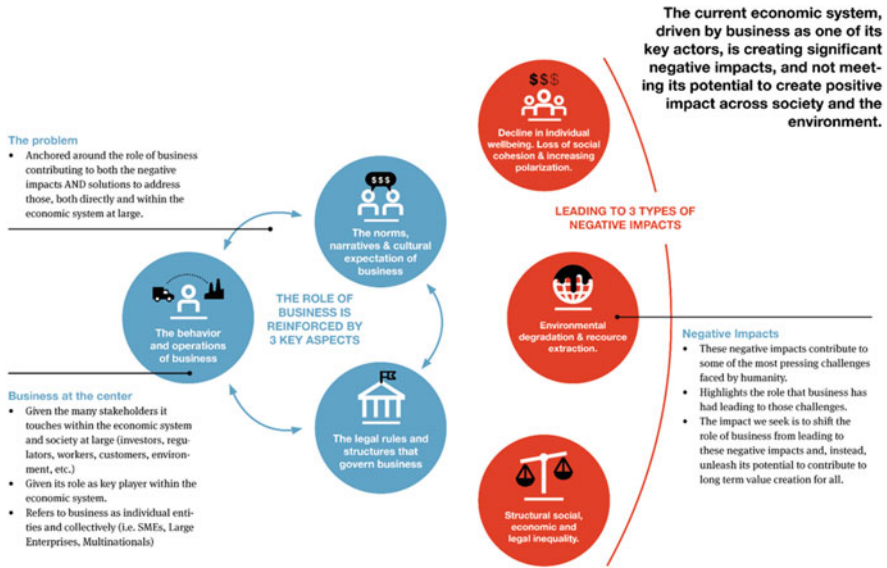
The current economic system, driven by business as one of its key actors, is creating significant negative impacts, and not meeting its potential to create positive impact across society and the environment.

The problem
- Anchored around the role of business contributing to both the negative impacts AND solutions to address those, both directly and within the economic system at large.

$$$
The norms, narratives & cultural expectation of business

The behavior and operations of business

THE ROLE OF BUSINESS IS REINFORCED BY 3 KEY ASPECTS

The legal rules and structures that govern business

Business at the center
- Given the many stakeholders it touches within the economic system and society at large (investors, regulators, workers, customers, environment, etc.)
- Given its role as key player within the economic system.
- Refers to business as individual entities and collectively (i.e. SMEs, Large Enterprises, Multinationals)

$$$
Decline in individual wellbeing. Loss of social cohesion & increasing polarization.

LEADING TO 3 TYPES OF NEGATIVE IMPACTS

Environmental degradation & recource extraction.

Structural social, economic and legal inequality.

Negative Impacts
- These negative impacts contribute to some of the most pressing challenges faced by humanity.
- Highlights the role that business has had leading to those challenges.
- The impact we seek is to shift the role of business from leading to these negative impacts and, instead, unleash its potential to contribute to long term value creation for all.